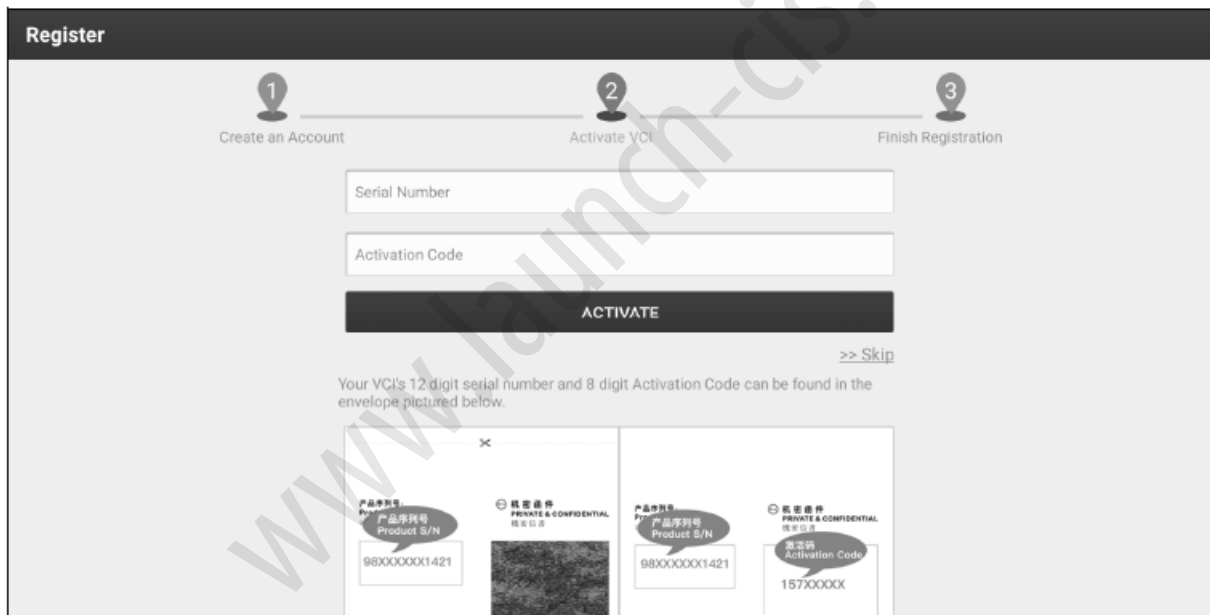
Register

1
Create an Account

2
Activate VCI

3
Finish Registration

Serial Number

Activation Code

ACTIVATE

>> Skip

Your VCI's 12 digit serial number and 8 digit Activation Code can be found in the envelope pictured below.

产品序列号
Product S/N
98XXXXXX1421

机密邮件
PRIVATE & CONFIDENTIAL
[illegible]

产品序列号
Product S/N
98XXXXXX1421

机密邮件
PRIVATE & CONFIDENTIAL
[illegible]

激活码
Activation Code
157XXXXX

www.launch-cis.